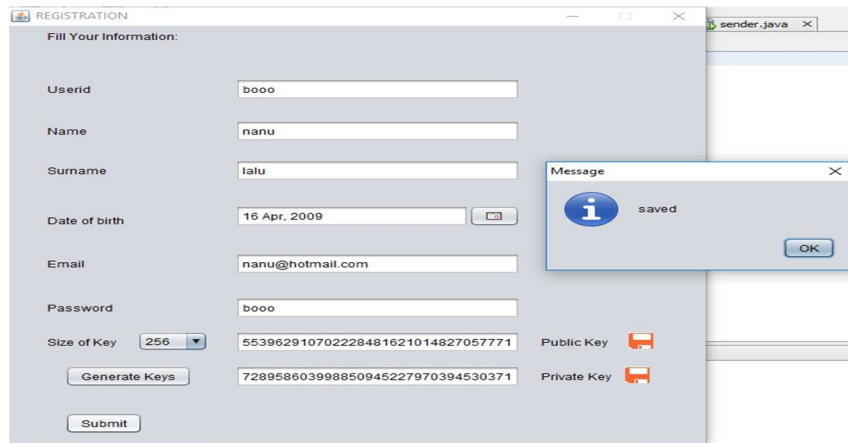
REGISTRATION

sender.java ×

Fill Your Information:

Userid booo

Name nanu

Surname lalu

Date of birth 16 Apr, 2009

Email nanu@hotmail.com

Password booo

Size of Key 256 5539629107022848162101482705777 Public Key

Generate Keys 7289586039988509452297039453037 Private Key

Submit

Message ×

saved

OK